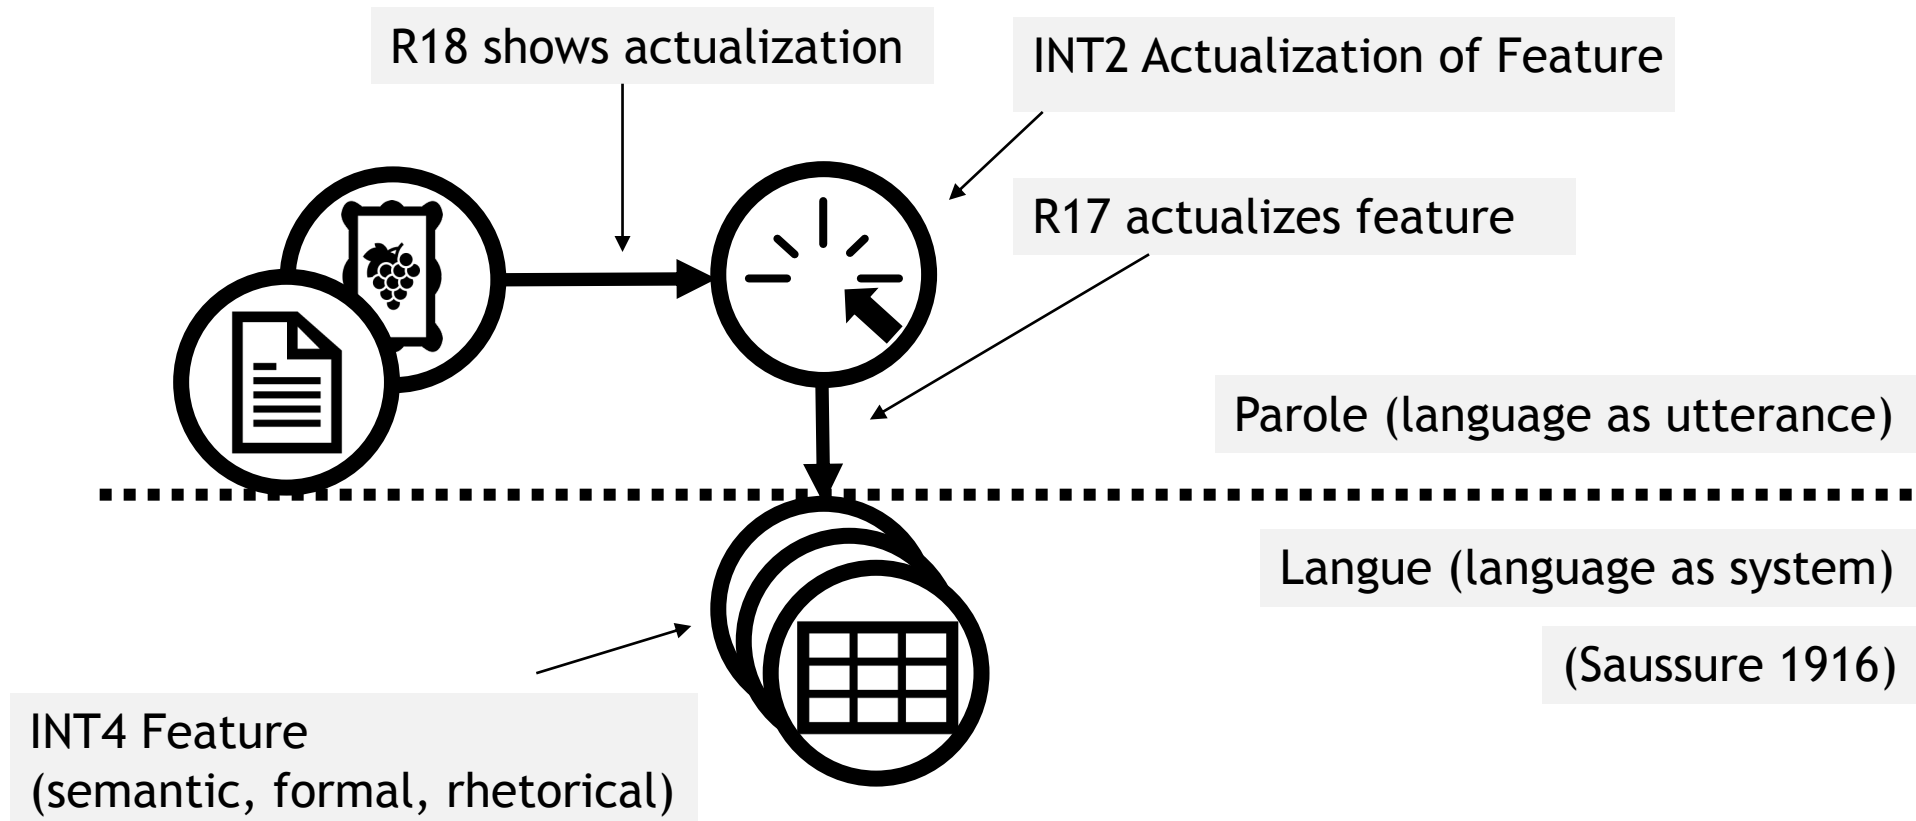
R18 shows actualization

INT2 Actualization of Feature

R17 actualizes feature

Parole (language as utterance)

Langue (language as system)

(Saussure 1916)

INT4 Feature
(semantic, formal, rhetorical)